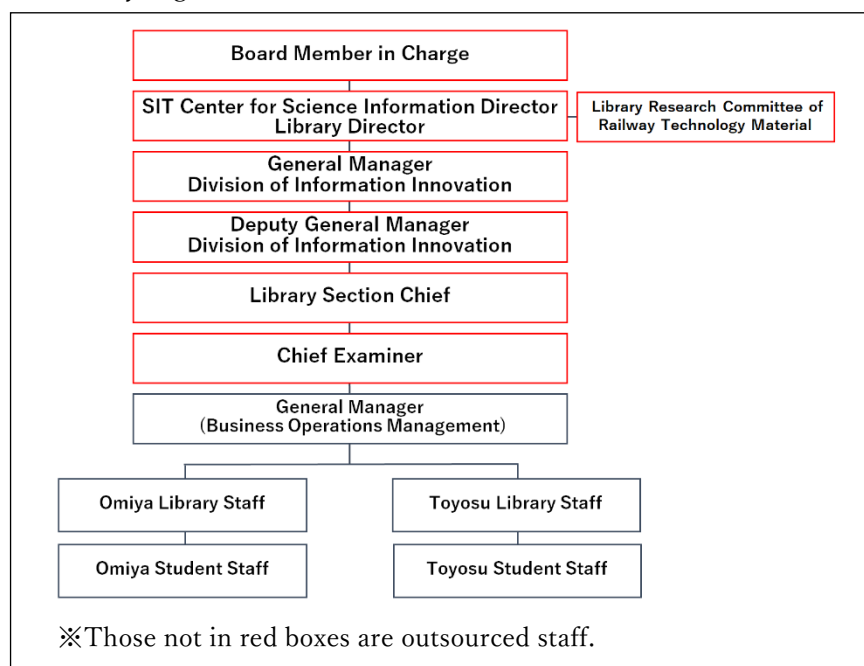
Board Member in Charge

SIT Center for Science Information Director
Library Director

Library Research Committee of Railway Technology Material

General Manager
Division of Information Innovation

Deputy General Manager
Division of Information Innovation

Library Section Chief

Chief Examiner

General Manager
(Business Operations Management)

Omiya Library Staff

Toyosu Library Staff

Omiya Student Staff

Toyosu Student Staff

※Those not in red boxes are outsourced staff.